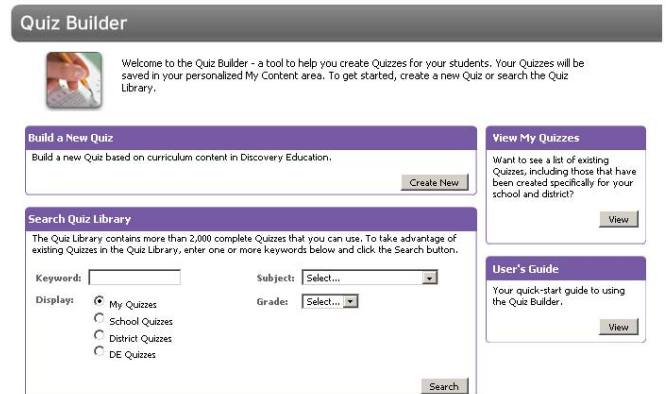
Quiz Builder

Welcome to the Quiz Builder - a tool to help you create Quizzes for your students. Your Quizzes will be saved in your personalized My Content area. To get started, create a new Quiz or search the Quiz Library.

Build a New Quiz

Build a new Quiz based on curriculum content in Discovery Education.

Create New

View My Quizzes

Want to see a list of existing Quizzes, including those that have been created specifically for your school and district?

View

Search Quiz Library

The Quiz Library contains more than 2,000 complete Quizzes that you can use. To take advantage of existing Quizzes in the Quiz Library, enter one or more keywords below and click the Search button.

Keyword:

Subject: Select...

Display:

My Quizzes

School Quizzes

District Quizzes

DE Quizzes

Grade: Select...

Search

User's Guide

Your quick-start guide to using the Quiz Builder.

View